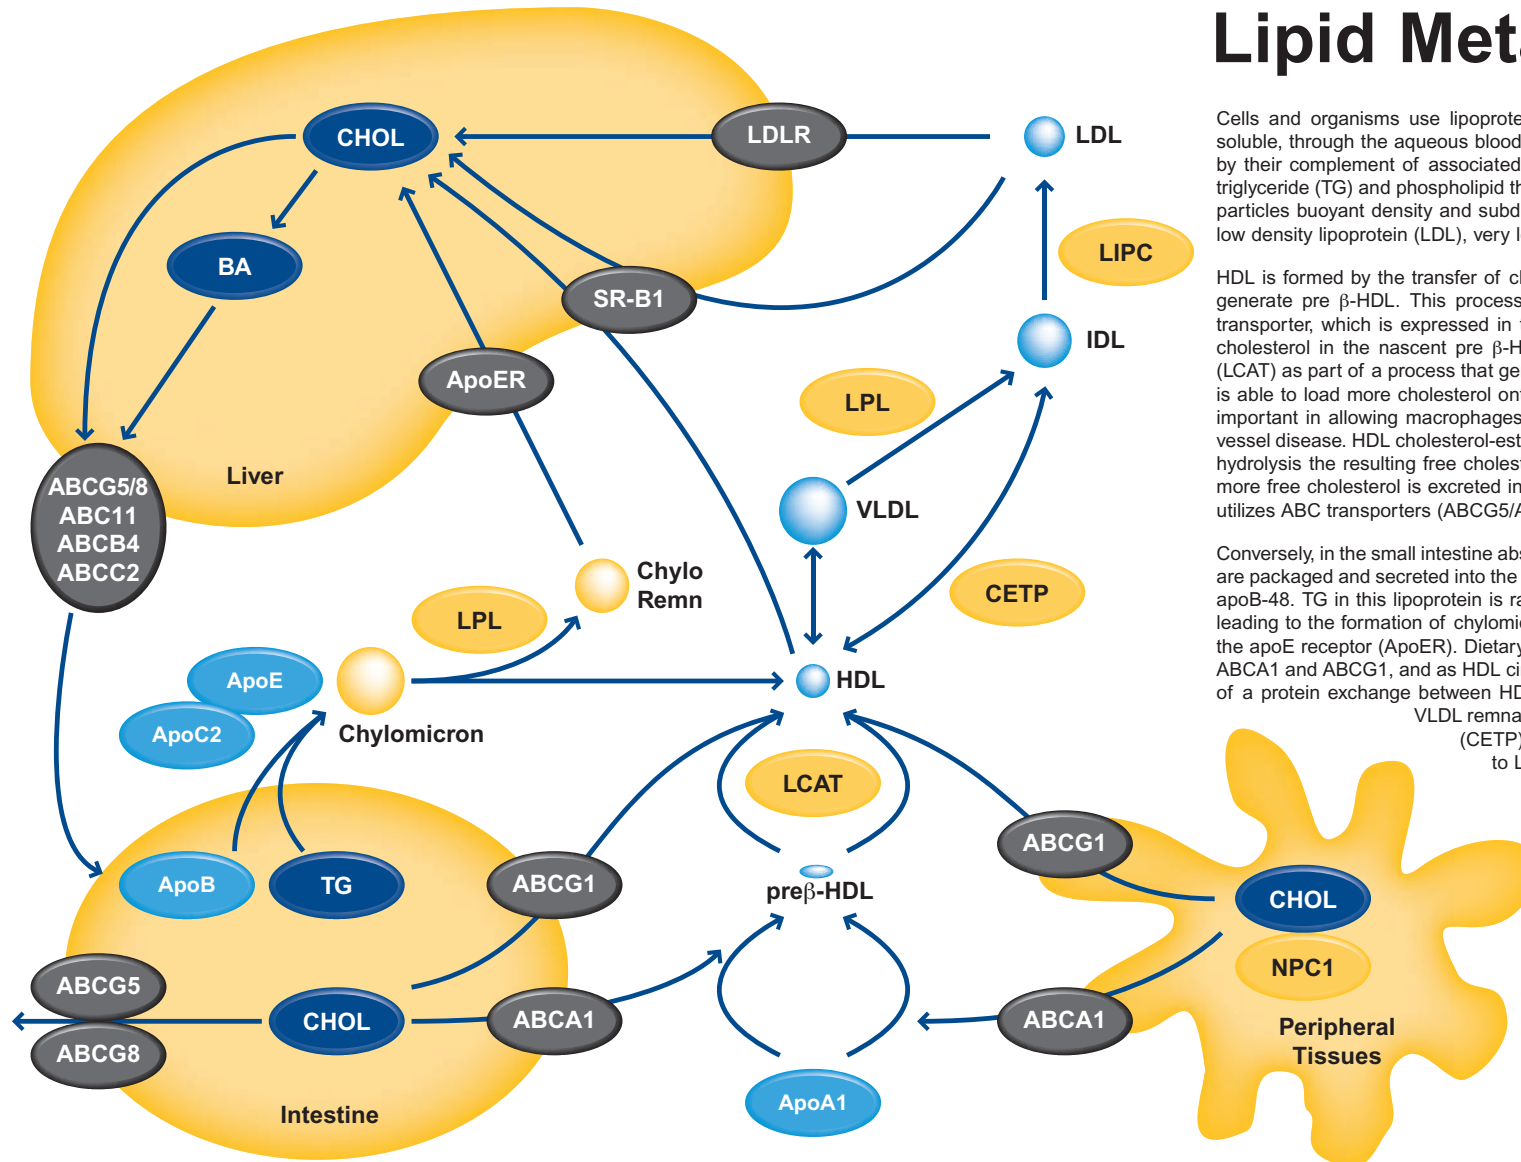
Lipid Meta

Cells and organisms use lipoprote soluble, through the aqueous blood by their complement of associated triglyceride (TG) and phospholipid th particles buoyant density and subd low density lipoprotein (LDL), very l

HDL is formed by the transfer of c generate pre β-HDL. This process transporter, which is expressed in t cholesterol in the nascent pre β-H (LCAT) as part of a process that ge is able to load more cholesterol ont important in allowing macrophages vessel disease. HDL cholesterol-est hydrolysis the resulting free choles more free cholesterol is excreted in utilizes ABC transporters (ABCG5/A

Conversely, in the small intestine abs are packaged and secreted into the apoB-48. TG in this lipoprotein is ra leading to the formation of chylomic the apoE receptor (ApoER). Dietary ABCA1 and ABCG1, and as HDL ci of a protein exchange between HD VLDL remna (CETP) to L

CHOL
LDLR
LDL
BA
SR-B1
LIPC
IDL
ApoER
LPL
ABCG5/8
ABC11
ABCB4
ABCC2
Liver
VLDL
Chylo
Remn
LPL
CETP
ApoE
HDL
ApoC2
Chylomicron
LCAT
ABCG1
ApoB
TG
ABCG1
preβ-HDL
CHOL
NPC1
ABCG5
CHOL
ABCA1
ABCA1
Peripheral Tissues
ABCG8
Intestine
ApoA1